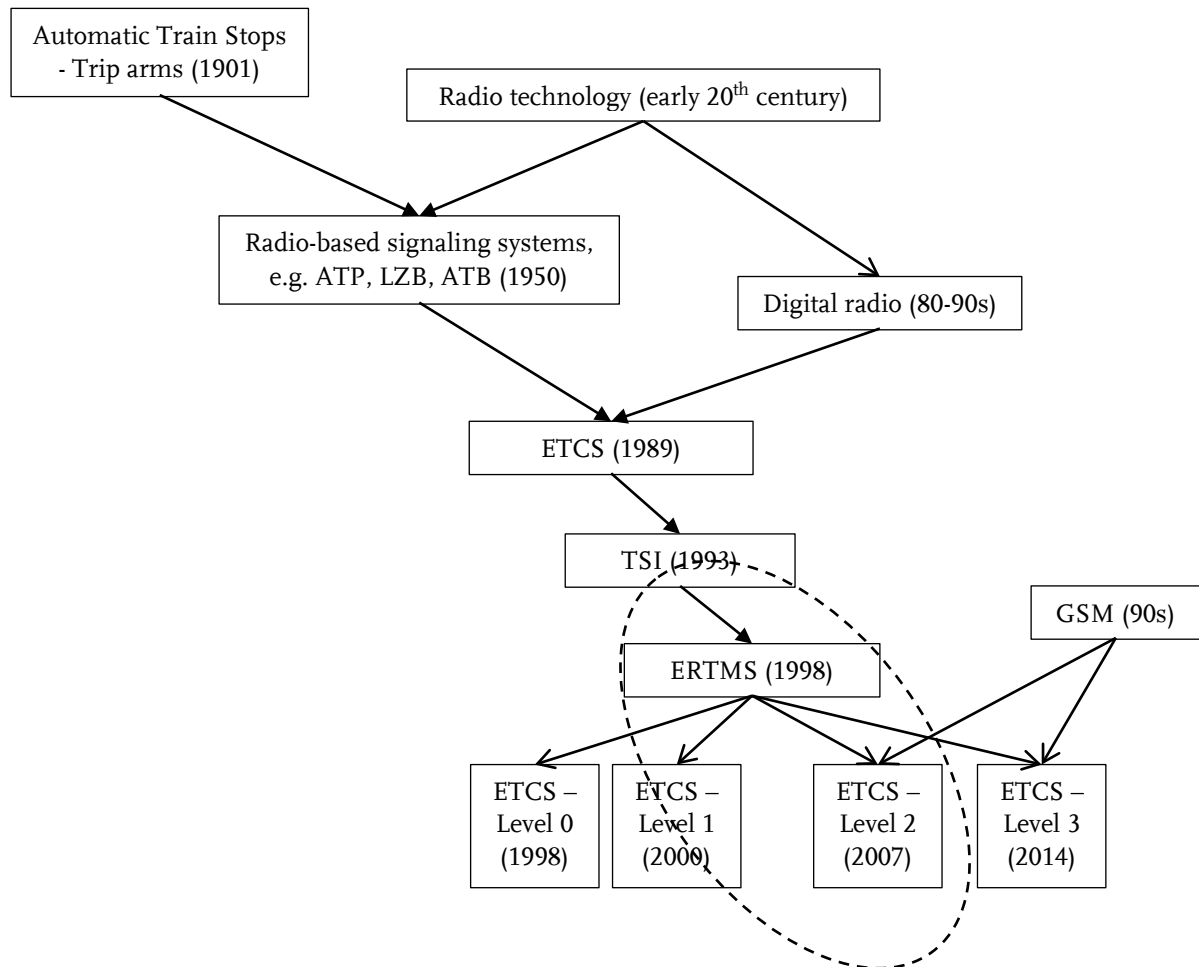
Automatic Train Stops - Trip arms (1901)

Radio technology (early 20$^{th}$ century)

Radio-based signaling systems, e.g. ATP, LZB, ATB (1950)

Digital radio (80-90s)

ETCS (1989)

TSI (1993)

GSM (90s)

ERTMS (1998)

ETCS – Level 0 (1998)

ETCS – Level 1 (2000)

ETCS – Level 2 (2007)

ETCS – Level 3 (2014)